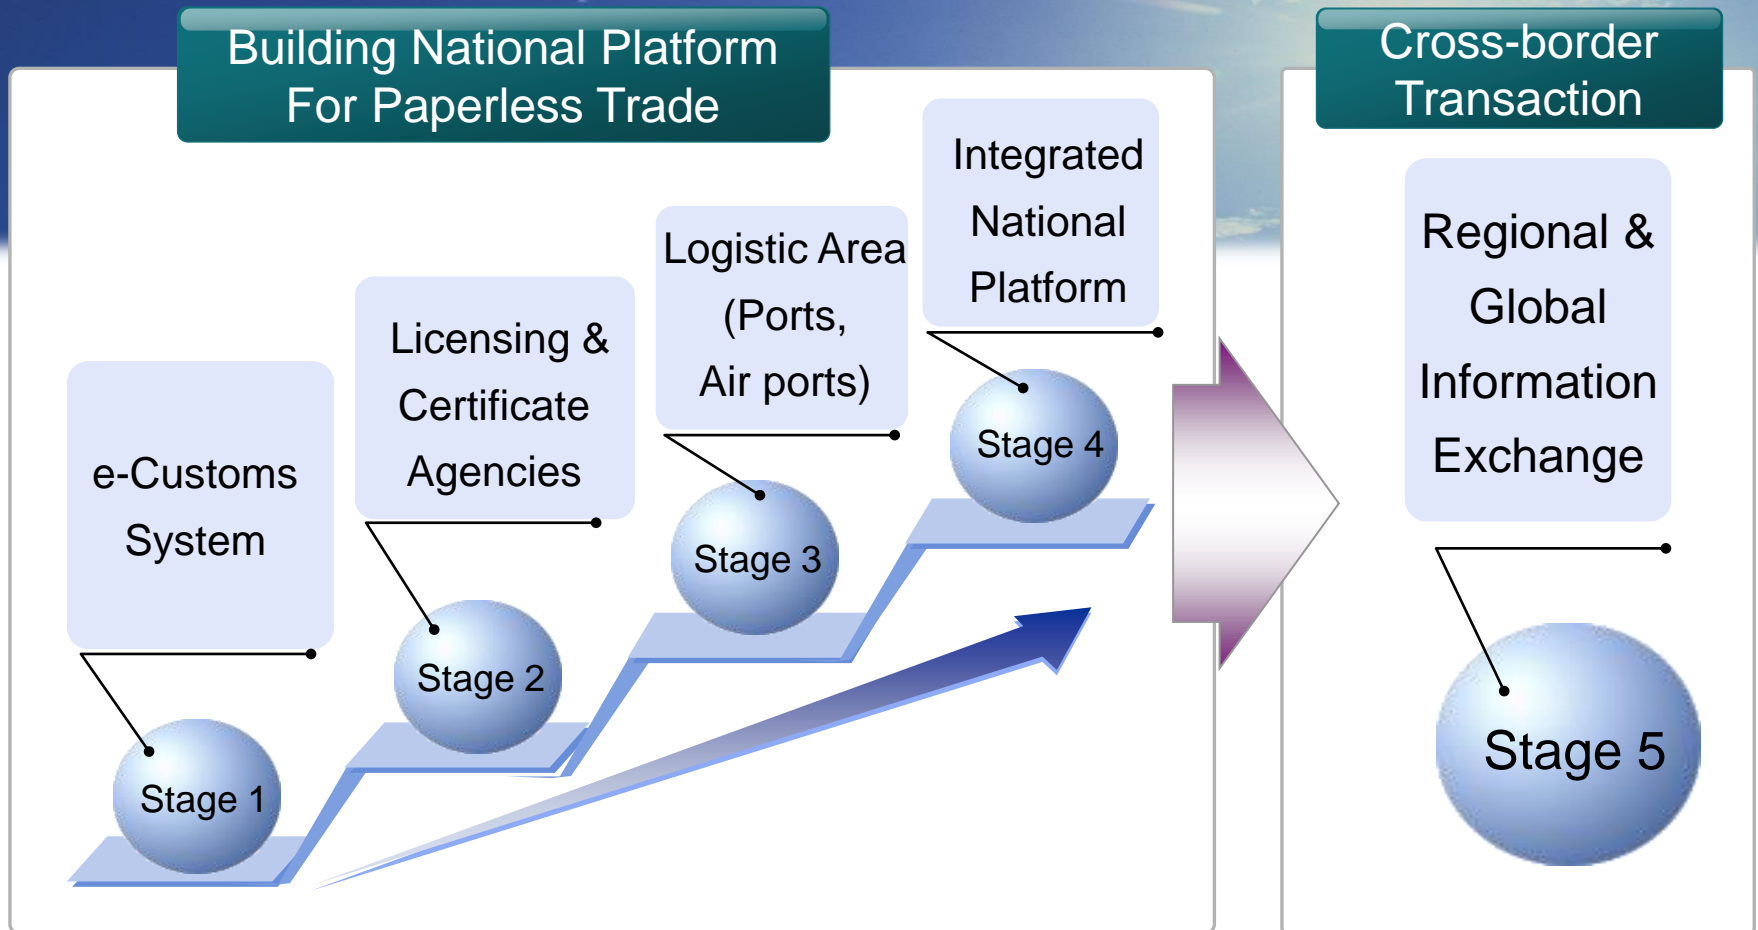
Building National Platform For Paperless Trade

e-Customs System

Stage 1

Licensing & Certificate Agencies

Stage 2

Logistic Area (Ports, Air ports)

Stage 3

Integrated National Platform

Stage 4

Cross-border Transaction

Regional & Global Information Exchange

Stage 5